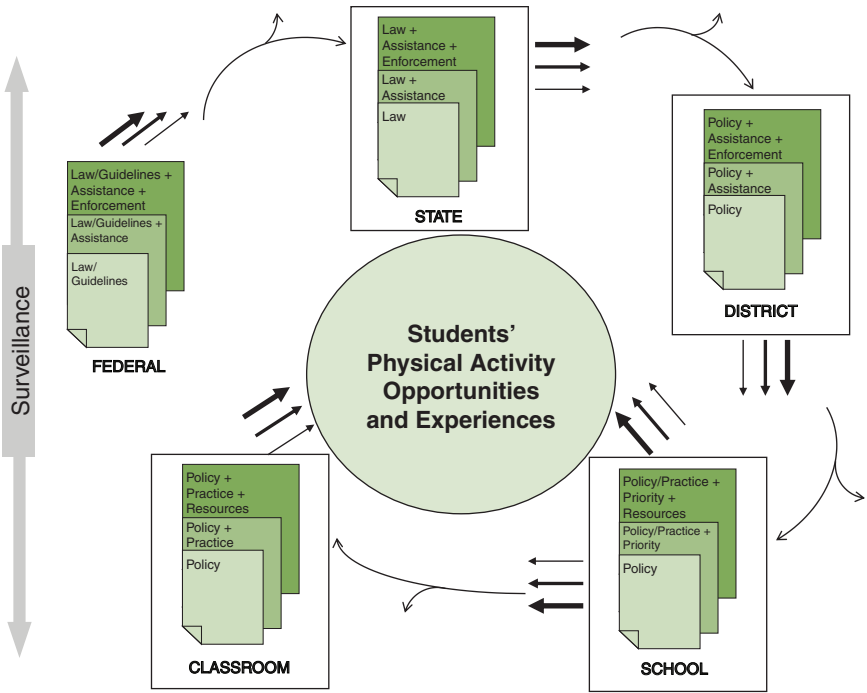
Surveillance

Law/Guidelines + Assistance + Enforcement
Law/Guidelines + Assistance
Law/ Guidelines
FEDERAL

Law + Assistance + Enforcement
Law + Assistance
Law
STATE

Policy + Assistance + Enforcement
Policy + Assistance
Policy
DISTRICT

Students' Physical Activity Opportunities and Experiences

Policy/Practice + Priority + Resources
Policy/Practice + Priority
Policy
SCHOOL

Policy + Practice + Resources
Policy + Practice
Policy
CLASSROOM